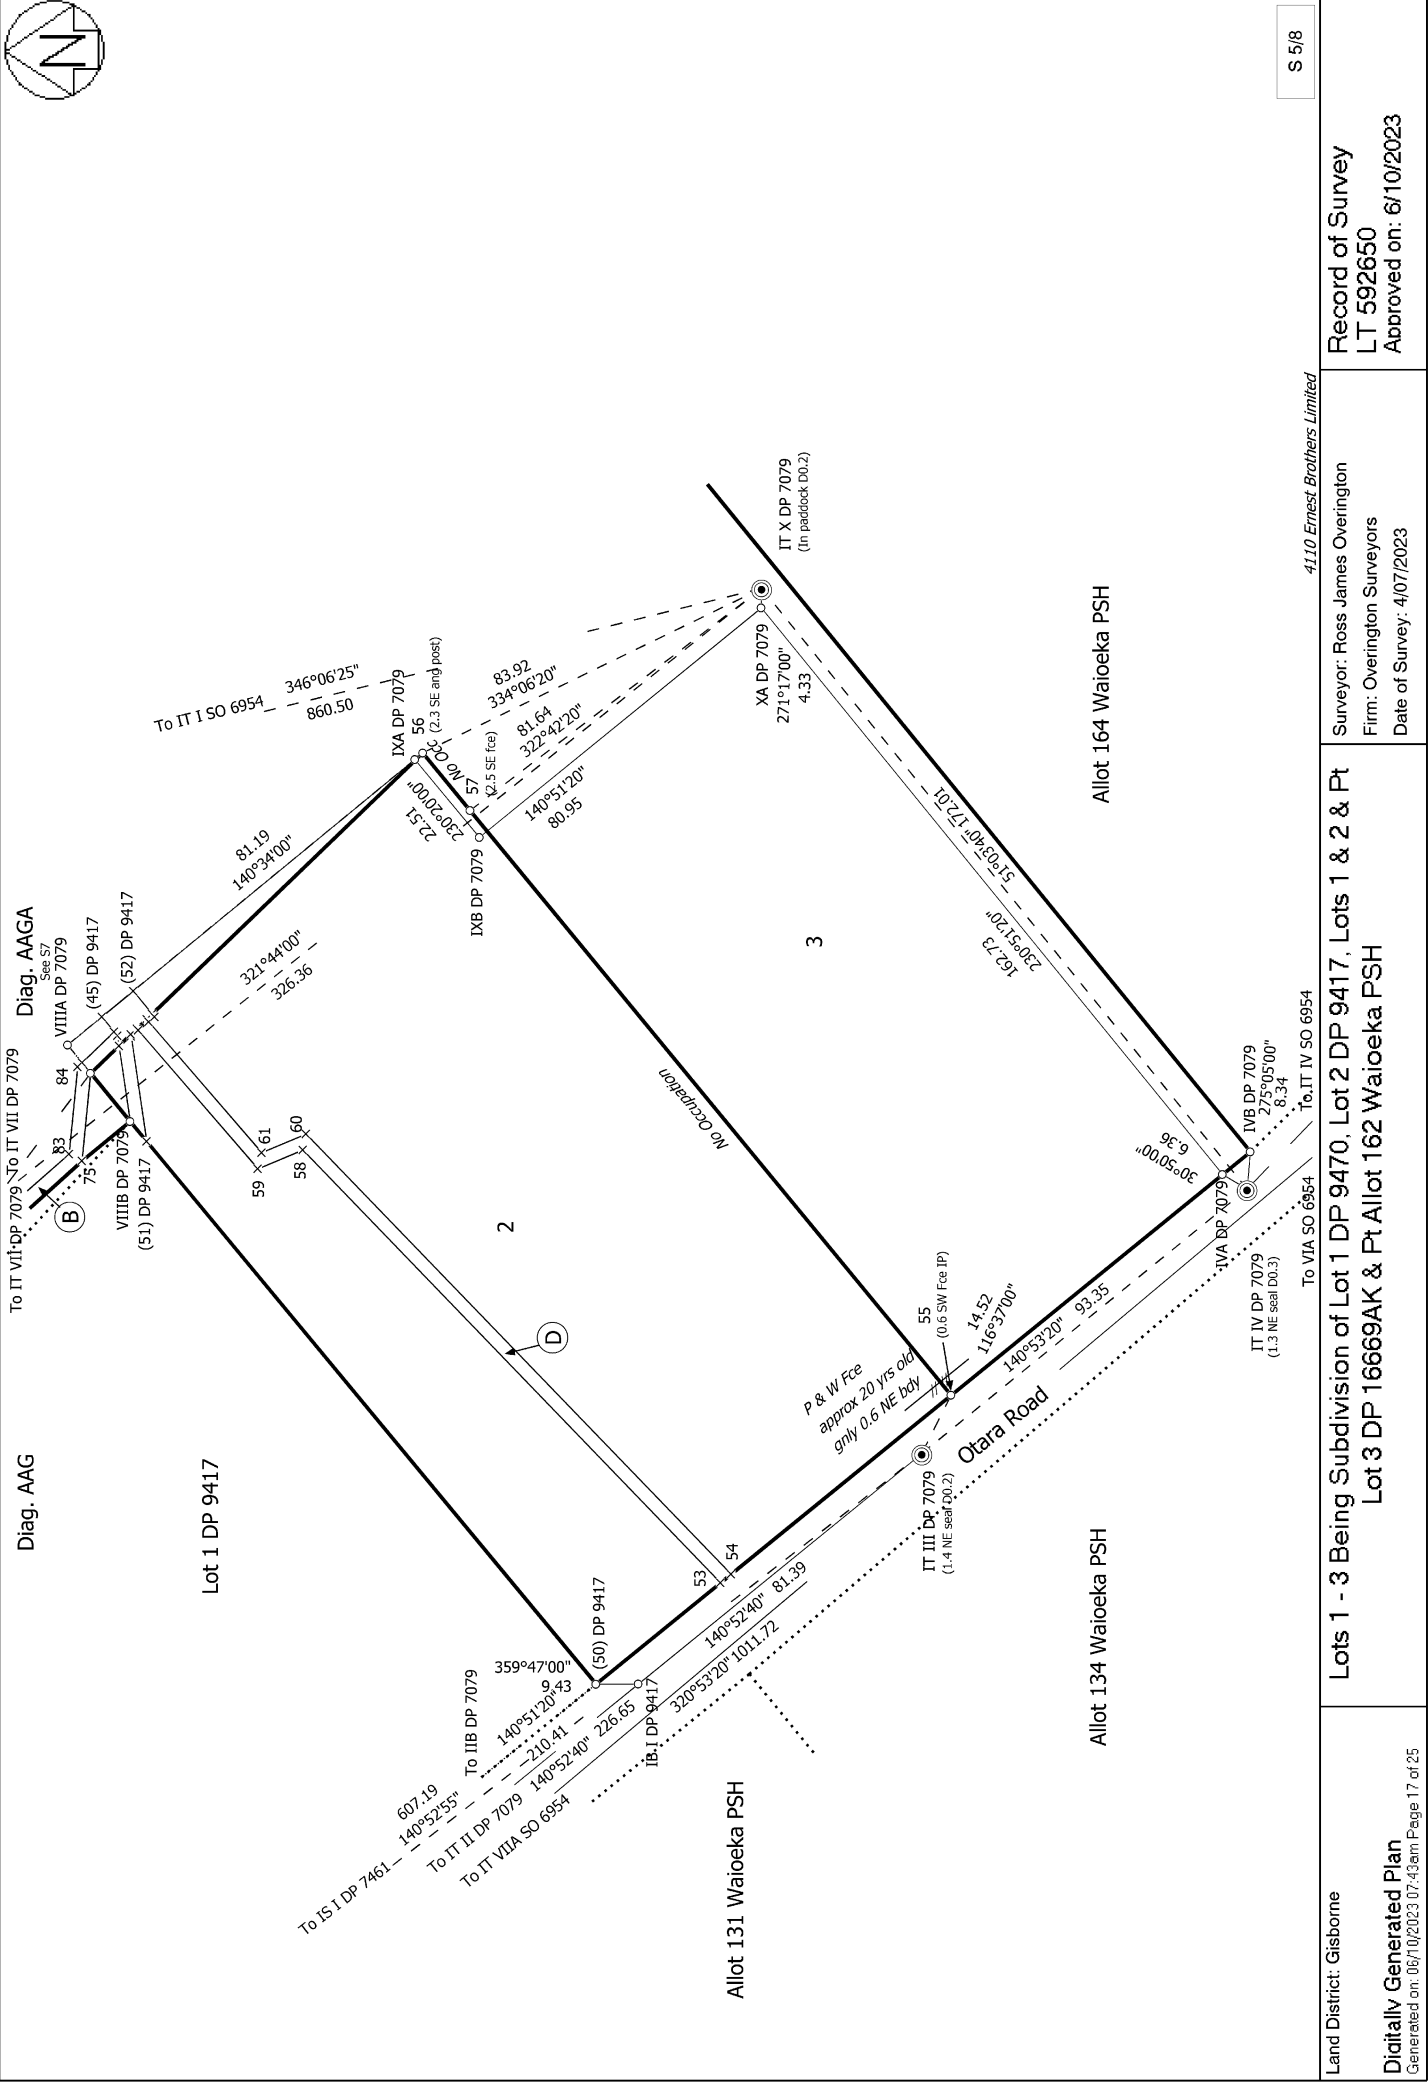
S 5/8

Record of Survey
LT 592650
Approved on: 6/10/2023

4110 Ernest Brothers Limited

Surveyor: Ross James Overington
Firm: Overington Surveyors
Date of Survey: 4/07/2023

Lots 1 - 3 Being Subdivision of Lot 1 DP 9470, Lot 2 DP 9417, Lots 1 & 2 & Pt Lot 3 DP 16669AK & Pt Allot 162 Waioeka PSH

Land District: Gisborne

Digitally Generated Plan
Generated on: 06/10/2023 07:43am Page 17 of 25

Diag. AAG

Diag. AAGA
See 57

Lot 1 DP 9417

Allot 131 Waioeka PSH

Allot 134 Waioeka PSH

Allot 164 Waioeka PSH

Otara Road

No Occupation

1

2

3

IT X DP 7079
(In paddock D0.2)

XA DP 7079
271°17'00"
4.33

To IT I SO 6954
346°06'25"
860.50

83.92
334°06'20"

81.64
322°42'20"

IXA DP 7079
56
(2.3 SE and post)

57
(2.5 SE fce)

No Occ

22.51
230°20'00"

IXB DP 7079

140°51'20"
80.95

81.19
140°34'00"

321°44'00"
326.36

(52) DP 9417

(45) DP 9417

VIIIA DP 7079

To IT VII DP 7079

84

83

75

B

To IT VII DP 7079

VIIIB DP 7079

(51) DP 9417

61

60

59

58

D

51°03'40" 172.01

230°51'20"
162.73

30°50'00"
6.36

IVB DP 7079
275°05'00"
8.34

To IT IV SO 6954

IVA DP 7079

To VIA SO 6954

IT IV DP 7079
(1.3 NE seal D0.3)

55
(0.6 SW Fce IP)

14.52
116°37'00"

140°53'20" 93.35

P & W Fce
approx 20 yrs old
gnly 0.6 NE bdy

IT III DP 7079
(1.4 NE seal D0.2)

53

54

(50) DP 9417

359°47'00"
9.43

140°52'40" 81.39

To IIB DP 7079

140°51'20"
210.41

IB I DP 9417

320°53'20" 1011.72

140°52'40" 226.65

607.19
140°52'55"

To IS I DP 7461

To IT II DP 7079

To IT VIIA SO 6954